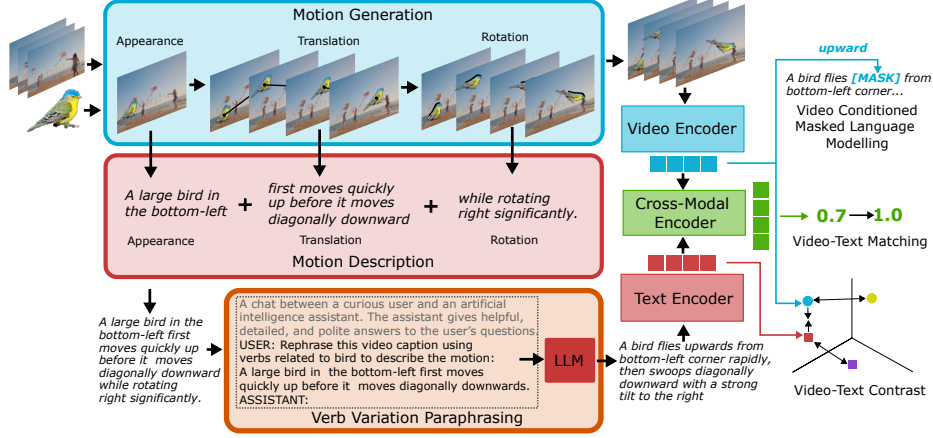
Motion Generation

Appearance

Translation

Rotation

A large bird in the bottom-left + first moves quickly up before it moves diagonally downward + while rotating right significantly.

Appearance

Translation

Rotation

Motion Description

A large bird in the bottom-left first moves quickly up before it moves diagonally downward while rotating right significantly.

A chat between a curious user and an artificial intelligence assistant. The assistant gives helpful, detailed, and polite answers to the user's questions.
USER: Rephrase this video caption using verbs related to bird to describe the motion:
A large bird in the bottom-left first moves quickly up before it moves diagonally downwards.
ASSISTANT:

LLM

Verb Variation Paraphrasing

A bird flies upwards from bottom-left corner rapidly, then swoops diagonally downward with a strong tilt to the right

Video Encoder

Cross-Modal Encoder

Text Encoder

upward

A bird flies [MASK] from bottom-left corner...

Video Conditioned Masked Language Modelling

0.7 → 1.0

Video-Text Matching

Video-Text Contrast